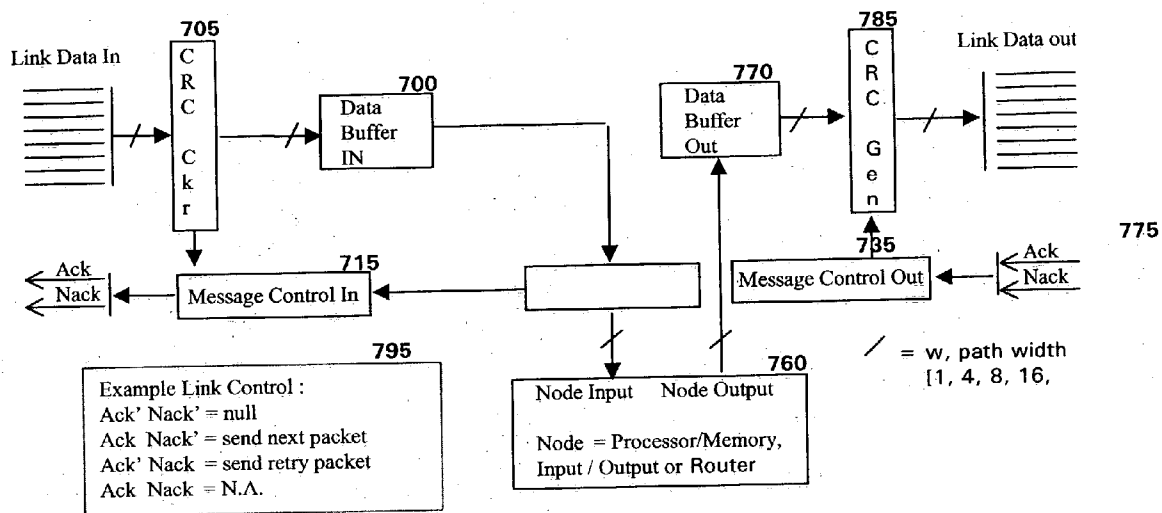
705
Link Data In
C R C C k r
700
Data Buffer IN
770
Data Buffer Out
785
C R C G e n
Link Data out
775
735
715
Ack
Nack
Message Control In
Message Control Out
Ack
Nack
795
760
Example Link Control :
Ack' Nack' = null
Ack Nack' = send next packet
Ack' Nack = send retry packet
Ack Nack = N.A.
Node Input Node Output
Node = Processor/Memory, Input / Output or Router
/ = w, path width [1, 4, 8, 16,